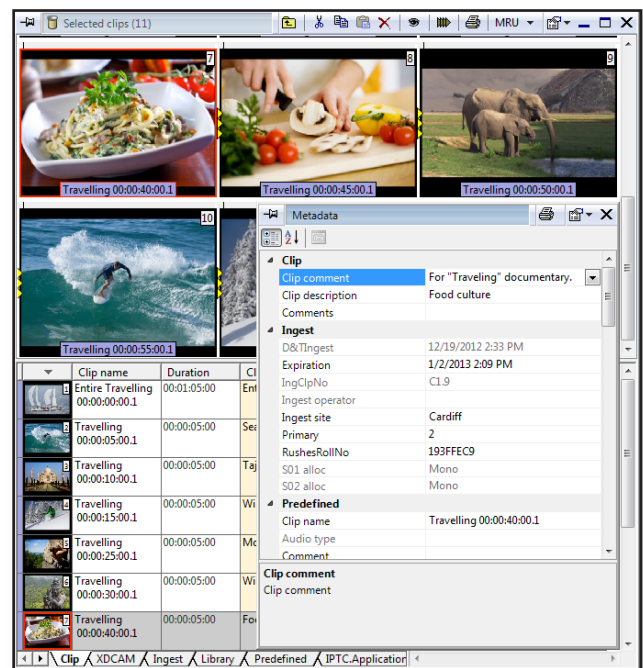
Selected clips (11)

MRU

7

8

9

Travelling 00:00:40:00.1

Travelling 00:00:45:00.1

Travelling 00:00:50:00.1

10

Travelling 00:00:55:00.1

Metadata

| | Clip name | Duration | Cl |
|---|---|---|---|
| 1 | Entire Travelling 00:00:00:00.1 | 00:01:05:00 | Ent |
| 2 | Travelling 00:00:05:00.1 | 00:00:05:00 | Sea |
| 3 | Travelling 00:00:10:00.1 | 00:00:05:00 | Taj |
| 4 | Travelling 00:00:15:00.1 | 00:00:05:00 | Wi |
| 5 | Travelling 00:00:25:00.1 | 00:00:05:00 | Mc |
| 6 | Travelling 00:00:30:00.1 | 00:00:05:00 | Wi |
| 7 | Travelling 00:00:40:00.1 | 00:00:05:00 | Fo |

Clip

| | |
|---|---|
| Clip comment | For "Traveling" documentary. |
| Clip description | Food culture |
| Comments | |

Ingest

| | |
|---|---|
| D&TIngest | 12/19/2012 2:33 PM |
| Expiration | 1/2/2013 2:09 PM |
| IngClipNo | C1.9 |
| Ingest operator | |
| Ingest site | Cardiff |
| Primary | 2 |
| RushesRollNo | 193FFEC9 |
| S01 alloc | Mono |
| S02 alloc | Mono |

Predefined

| | |
|---|---|
| Clip name | Travelling 00:00:40:00.1 |
| Audio type | |
| Comment | |

Clip comment
Clip comment

Clip XDCAM Ingest Library Predefined IPTC.Application